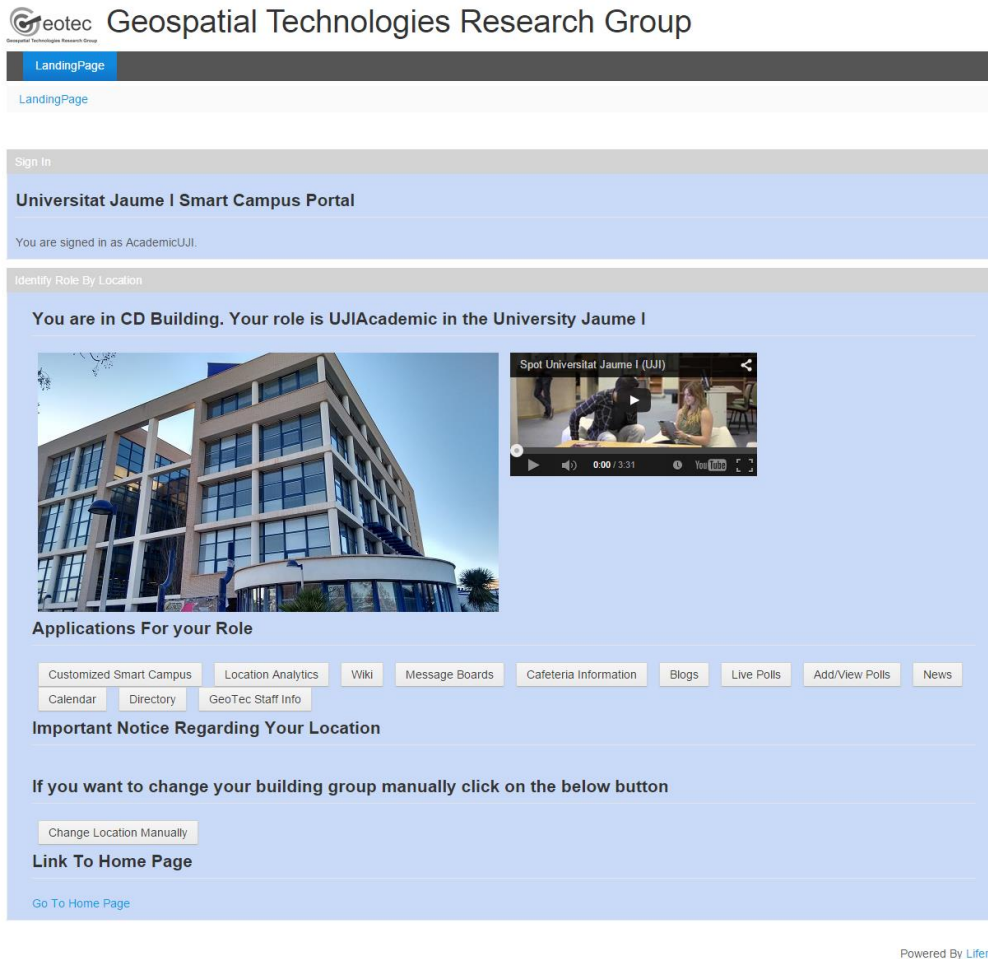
Geotec Geospatial Technologies Research Group
Geospatial Technologies Research Group

LandingPage

LandingPage

Sign In

Universitat Jaume I Smart Campus Portal

You are signed in as AcademicUJI.

Identify Role By Location

You are in CD Building. Your role is UJIAcademic in the University Jaume I

Spot Universitat Jaume I (UJI)
0:00 / 3:31 YouTube

Applications For your Role

Customized Smart Campus | Location Analytics | Wiki | Message Boards | Cafeteria Information | Blogs | Live Polls | Add/View Polls | News | Calendar | Directory | GeoTec Staff Info

Important Notice Regarding Your Location

If you want to change your building group manually click on the below button

Change Location Manually

Link To Home Page

Go To Home Page

Powered By Lifer